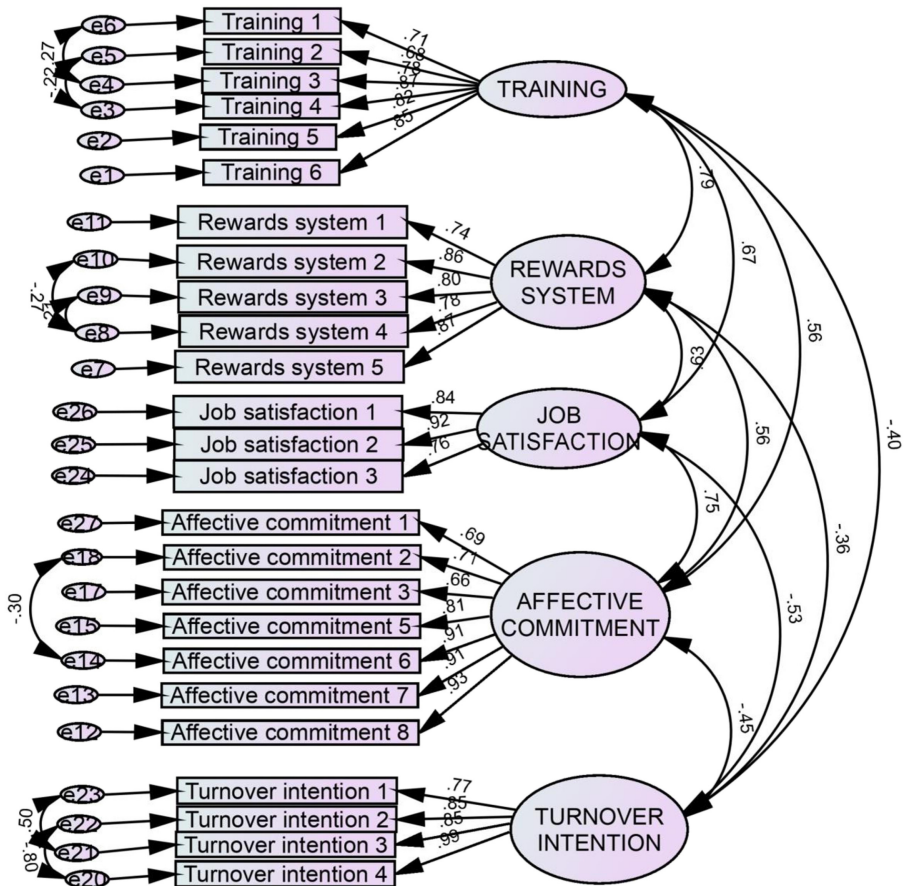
e6
Training 1
e5
Training 2
e4
Training 3
e3
Training 4
e2
Training 5
e1
Training 6
.27
-.22
.71
.68
.78
.87
.82
.85
TRAINING
e11
Rewards system 1
e10
Rewards system 2
e9
Rewards system 3
e8
Rewards system 4
e7
Rewards system 5
-.27
.25
.74
.86
.80
.78
.87
REWARDS SYSTEM
.79
.67
.56
-.40
e26
Job satisfaction 1
e25
Job satisfaction 2
e24
Job satisfaction 3
.84
.92
.76
JOB SATISFACTION
.63
.56
-.36
e27
Affective commitment 1
e18
Affective commitment 2
e17
Affective commitment 3
e15
Affective commitment 5
e14
Affective commitment 6
e13
Affective commitment 7
e12
Affective commitment 8
-.30
.69
.71
.66
.81
.91
.91
.93
AFFECTIVE COMMITMENT
.75
-.53
-.45
e23
Turnover intention 1
e22
Turnover intention 2
e21
Turnover intention 3
e20
Turnover intention 4
.50
.80
.77
.85
.85
.99
TURNOVER INTENTION